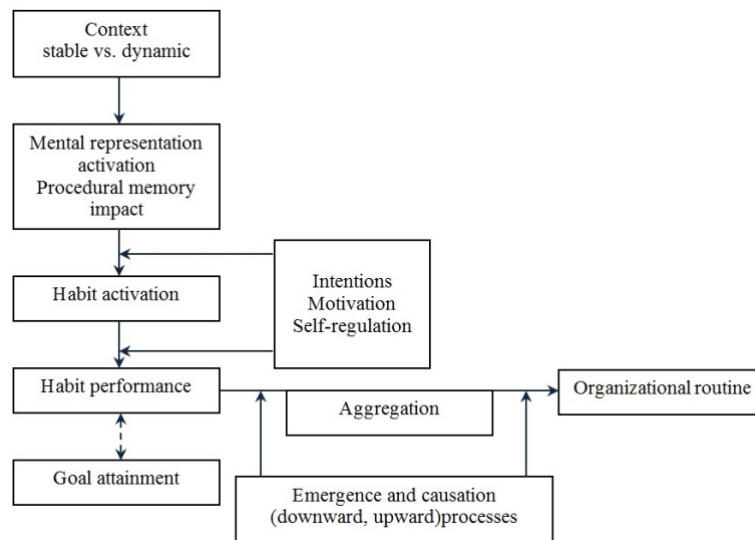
Context
stable vs. dynamic

Mental representation activation
Procedural memory impact

Habit activation

Intentions
Motivation
Self-regulation

Habit performance

Aggregation

Organizational routine

Goal attainment

Emergence and causation
(downward, upward)processes